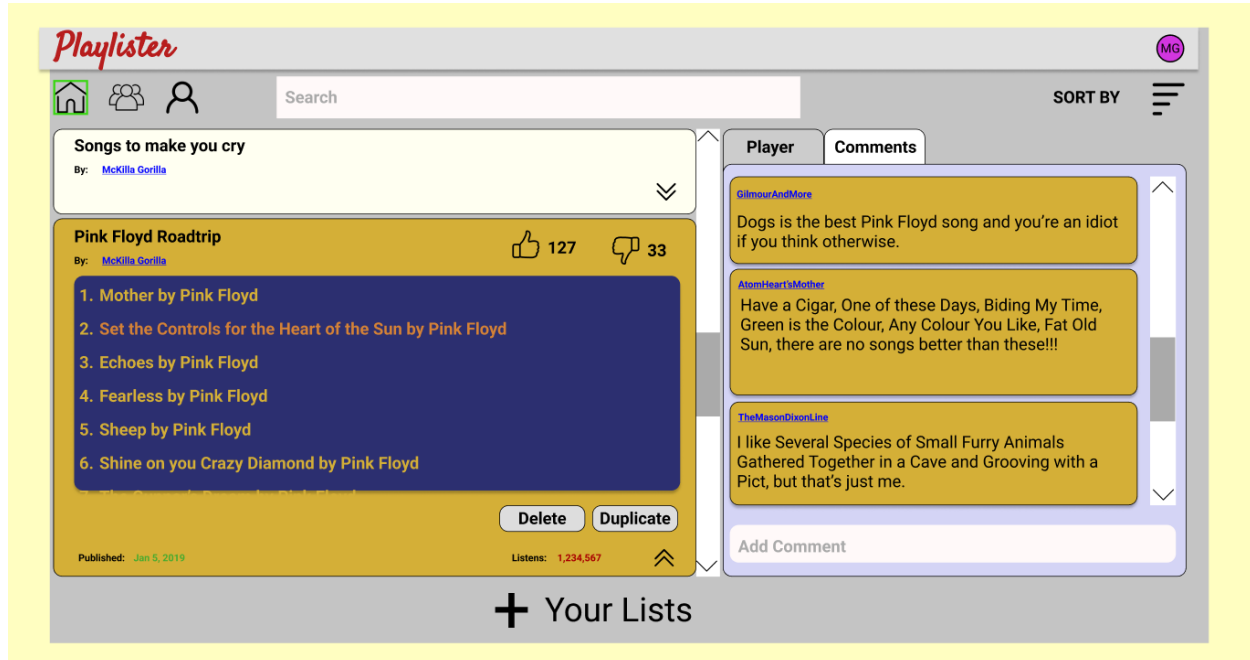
Playlister

MG

Search

SORT BY

Songs to make you cry

By: McKilla Gorilla

Pink Floyd Roadtrip

127

33

By: McKilla Gorilla

1. Mother by Pink Floyd
2. Set the Controls for the Heart of the Sun by Pink Floyd
3. Echoes by Pink Floyd
4. Fearless by Pink Floyd
5. Sheep by Pink Floyd
6. Shine on you Crazy Diamond by Pink Floyd
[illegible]

Delete Duplicate

Published: Jan 5, 2019

Listens: 1,234,567

Player Comments

GilmourAndMore

Dogs is the best Pink Floyd song and you're an idiot if you think otherwise.

AtomHeart'sMother

Have a Cigar, One of these Days, Biding My Time, Green is the Colour, Any Colour You Like, Fat Old Sun, there are no songs better than these!!!

TheMasonDixonLine

I like Several Species of Small Furry Animals Gathered Together in a Cave and Grooving with a Pict, but that's just me.

Add Comment

Your Lists